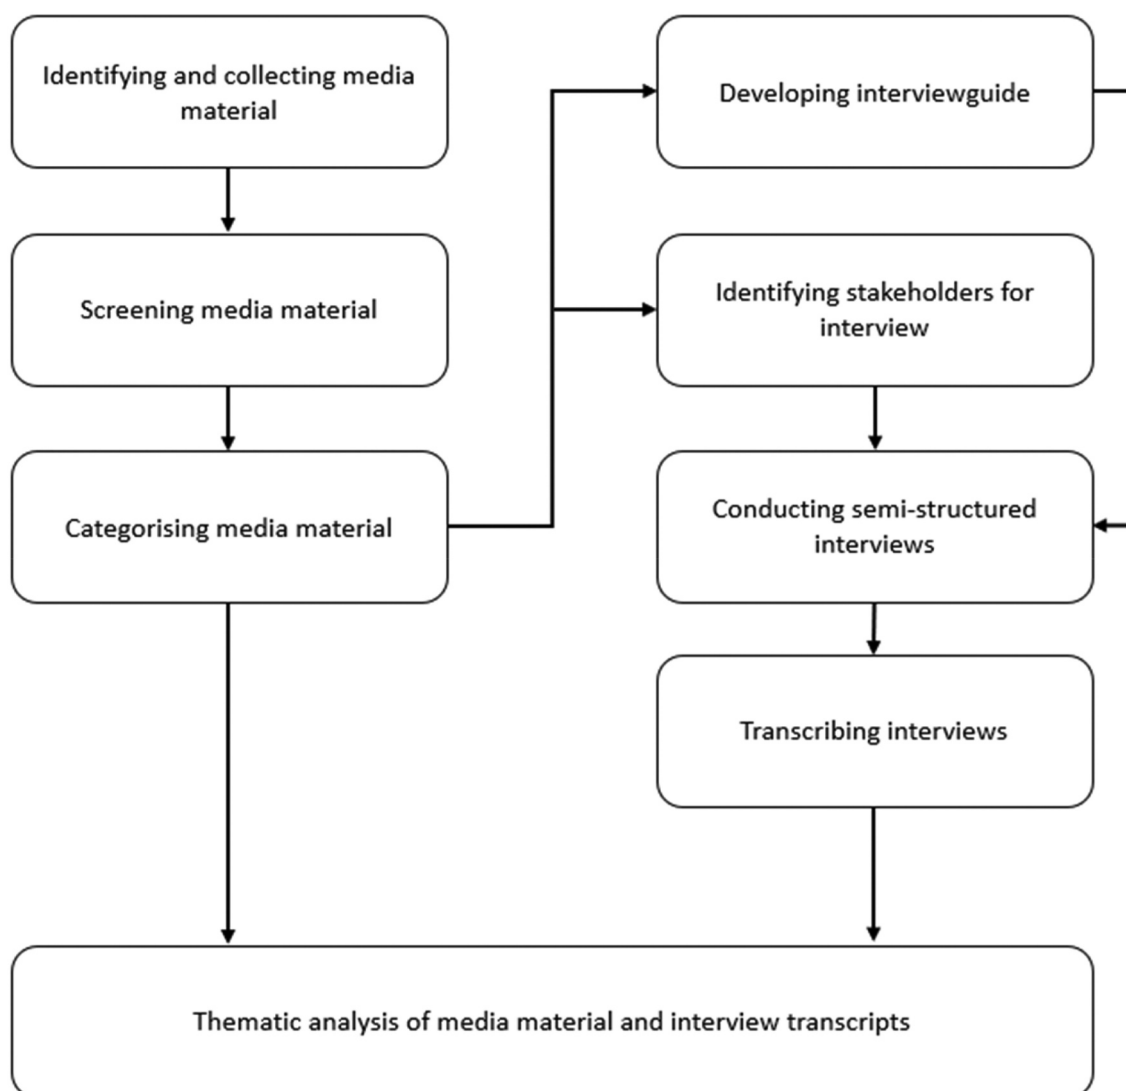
Identifying and collecting media material

Screening media material

Categorising media material

Developing interviewguide

Identifying stakeholders for interview

Conducting semi-structured interviews

Transcribing interviews

Thematic analysis of media material and interview transcripts